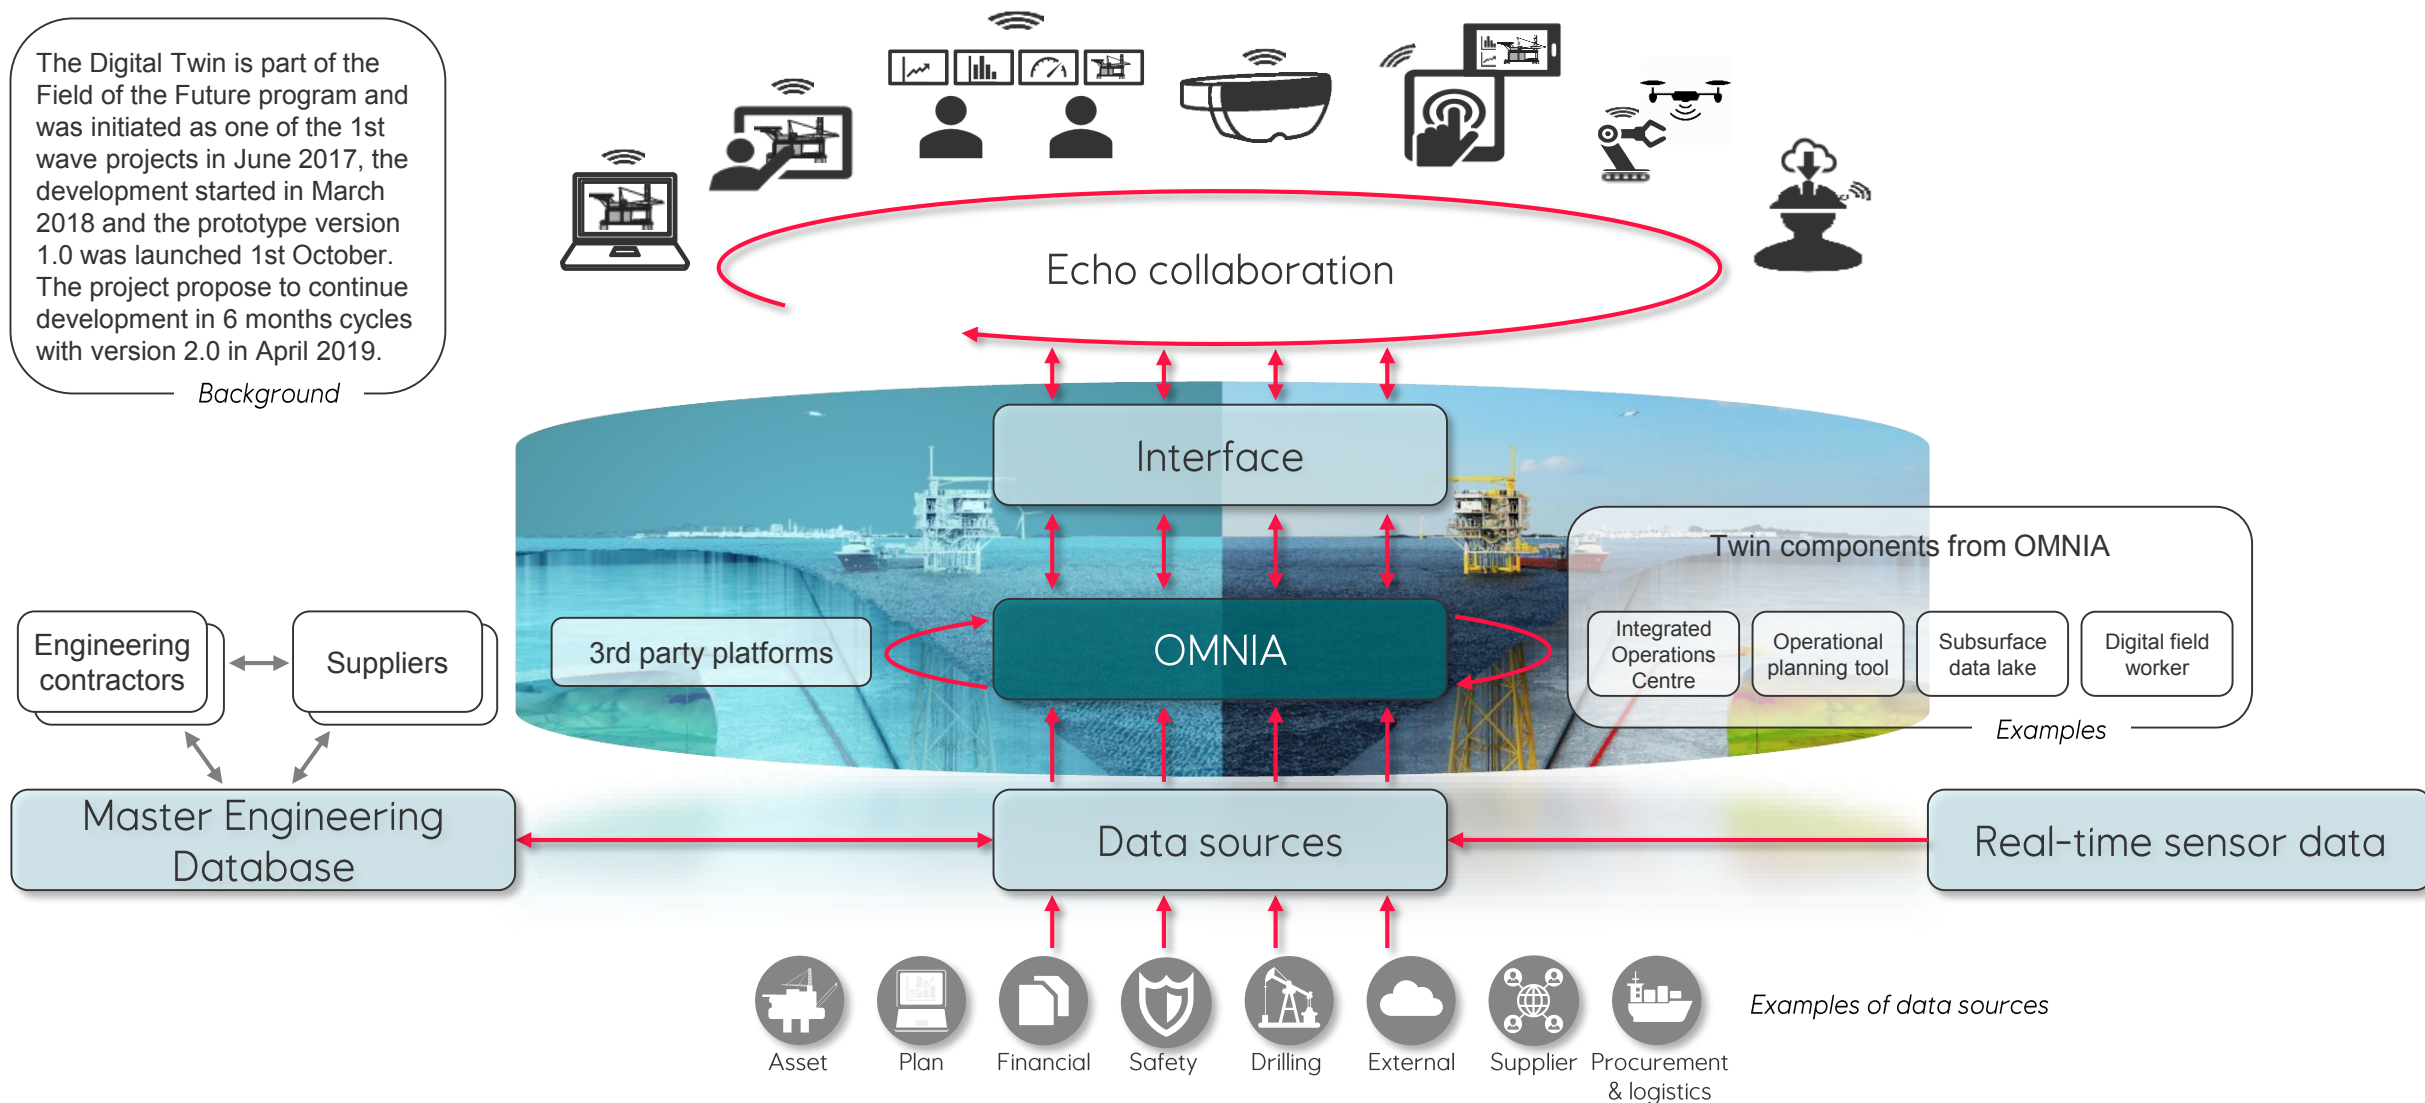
The Digital Twin is part of the Field of the Future program and was initiated as one of the 1st wave projects in June 2017, the development started in March 2018 and the prototype version 1.0 was launched 1st October. The project propose to continue development in 6 months cycles with version 2.0 in April 2019.

Background

Echo collaboration

Interface

Twin components from OMNIA

Engineering contractors

Suppliers

3rd party platforms

OMNIA

Integrated Operations Centre

Operational planning tool

Subsurface data lake

Digital field worker

Examples

Master Engineering Database

Data sources

Real-time sensor data

Asset

Plan

Financial

Safety

Drilling

External

Supplier

Procurement & logistics

Examples of data sources